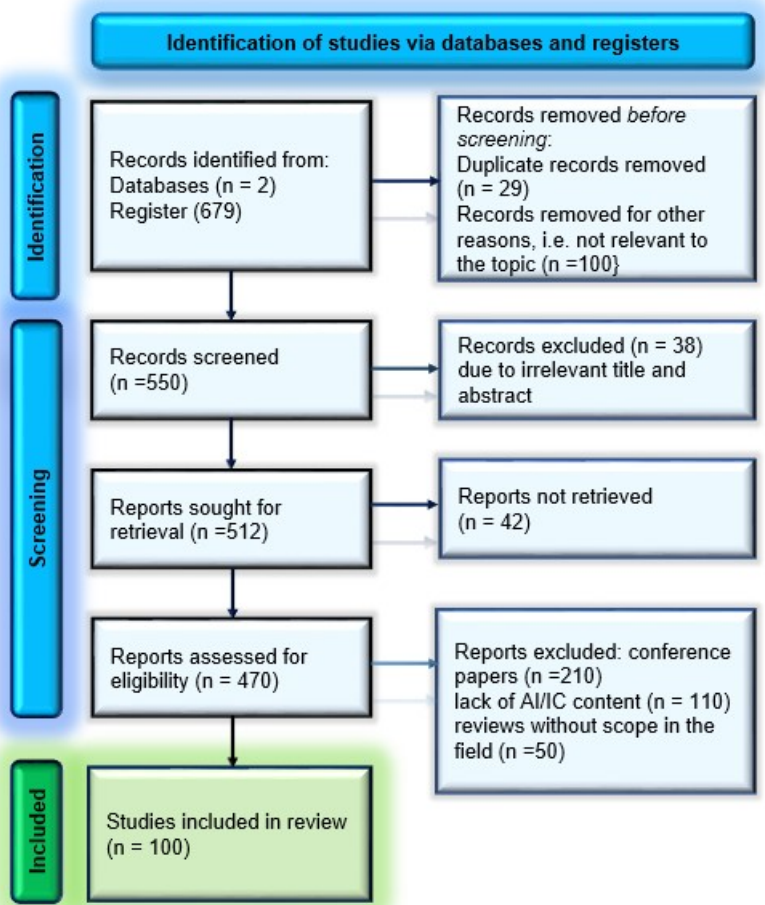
Identification of studies via databases and registers

Identification

Records identified from:
Databases (n = 2)
Register (679)

Records removed *before screening*:
Duplicate records removed (n = 29)
Records removed for other reasons, i.e. not relevant to the topic (n =100}

Screening

Records screened (n =550)

Records excluded (n = 38) due to irrelevant title and abstract

Reports sought for retrieval (n =512)

Reports not retrieved (n = 42)

Reports assessed for eligibility (n = 470)

Reports excluded: conference papers (n =210)
lack of AI/IC content (n = 110)
reviews without scope in the field (n =50)

Included

Studies included in review (n = 100)